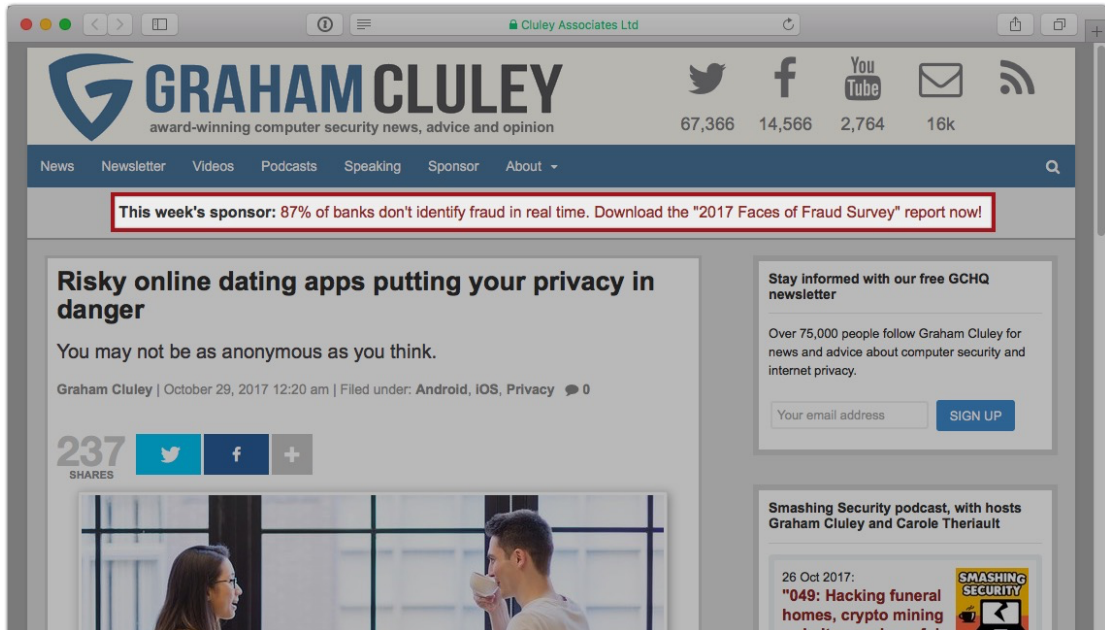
Cluley Associates Ltd

GRAHAM CLULEY
award-winning computer security news, advice and opinion

67,366 14,566 You Tube 2,764 16k

News Newsletter Videos Podcasts Speaking Sponsor About

This week's sponsor: 87% of banks don't identify fraud in real time. Download the "2017 Faces of Fraud Survey" report now!

Risky online dating apps putting your privacy in danger

You may not be as anonymous as you think.

Graham Cluley | October 29, 2017 12:20 am | Filed under: Android, iOS, Privacy 0

237 SHARES

Stay informed with our free GCHQ newsletter

Over 75,000 people follow Graham Cluley for news and advice about computer security and internet privacy.

Your email address SIGN UP

Smashing Security podcast, with hosts Graham Cluley and Carole Theriault

26 Oct 2017:
"049: Hacking funeral homes, crypto mining

SMASHING SECURITY